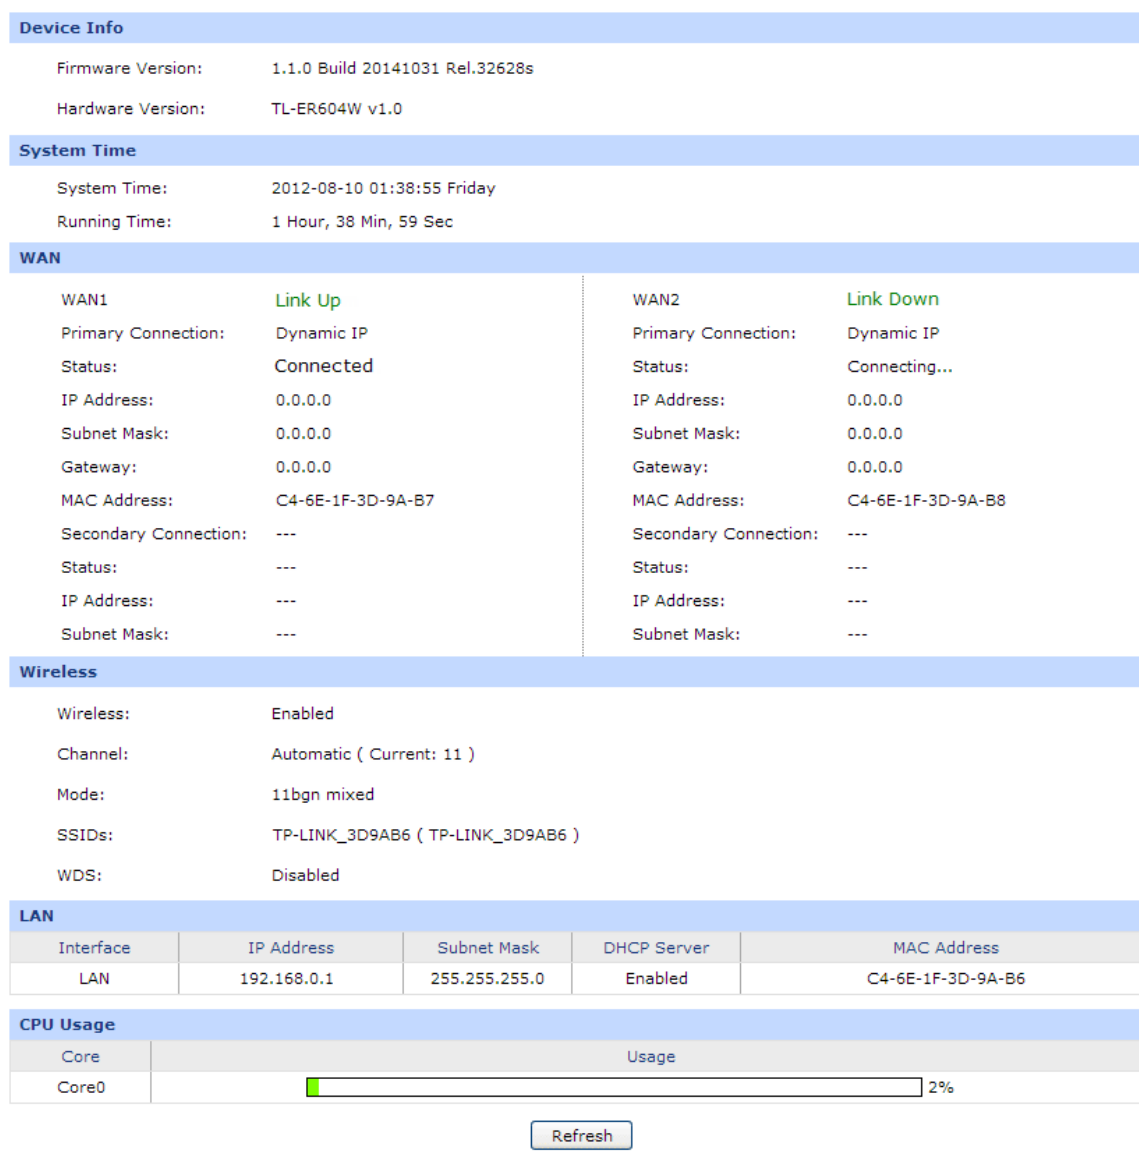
Device Info

Firmware Version: 1.1.0 Build 20141031 Rel.32628s

Hardware Version: TL-ER604W v1.0

System Time

System Time: 2012-08-10 01:38:55 Friday

Running Time: 1 Hour, 38 Min, 59 Sec

WAN

WAN1 Link Up
Primary Connection: Dynamic IP
Status: Connected
IP Address: 0.0.0.0
Subnet Mask: 0.0.0.0
Gateway: 0.0.0.0
MAC Address: C4-6E-1F-3D-9A-B7
Secondary Connection: ---
Status: ---
IP Address: ---
Subnet Mask: ---

WAN2 Link Down
Primary Connection: Dynamic IP
Status: Connecting...
IP Address: 0.0.0.0
Subnet Mask: 0.0.0.0
Gateway: 0.0.0.0
MAC Address: C4-6E-1F-3D-9A-B8
Secondary Connection: ---
Status: ---
IP Address: ---
Subnet Mask: ---

Wireless

Wireless: Enabled

Channel: Automatic ( Current: 11 )

Mode: 11bgn mixed

SSIDs: TP-LINK_3D9AB6 ( TP-LINK_3D9AB6 )

WDS: Disabled

LAN

| Interface | IP Address | Subnet Mask | DHCP Server | MAC Address |
|---|---|---|---|---|
| LAN | 192.168.0.1 | 255.255.255.0 | Enabled | C4-6E-1F-3D-9A-B6 |

CPU Usage

| Core | Usage |
|---|---|
| Core0 | 2% |

Refresh